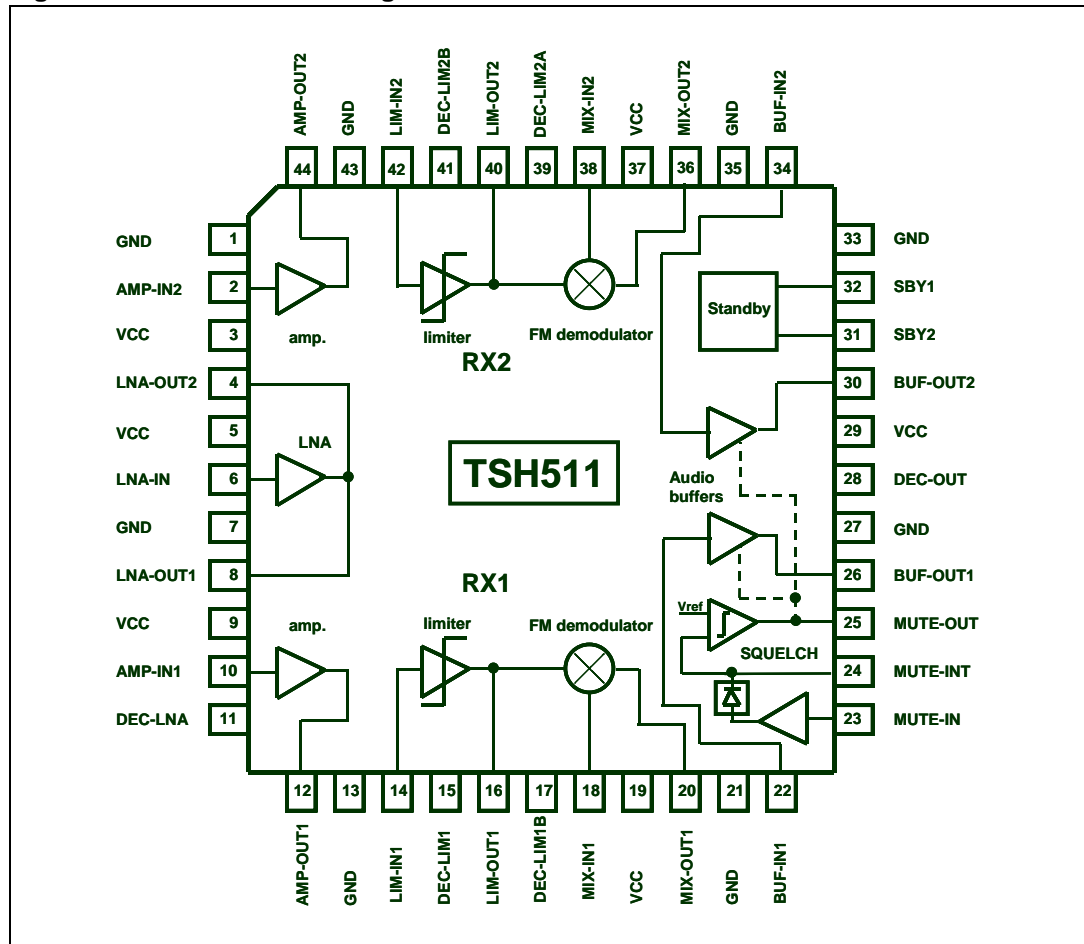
AMP-OUT2 GND LIM-IN2 DEC-LIM2B LIM-OUT2 DEC-LIM2A MIX-IN2 VCC MIX-OUT2 GND BUF-IN2

44 43 42 41 40 39 38 37 36 35 34

GND 1
AMP-IN2 2
VCC 3
LNA-OUT2 4
VCC 5
LNA-IN 6
GND 7
LNA-OUT1 8
VCC 9
AMP-IN1 10
DEC-LNA 11

amp.
limiter
FM demodulator
Standby
RX2
LNA
TSH511
Audio buffers
RX1
amp.
limiter
FM demodulator
Vref
SQUELCH

33 GND
32 SBY1
31 SBY2
30 BUF-OUT2
29 VCC
28 DEC-OUT
27 GND
26 BUF-OUT1
25 MUTE-OUT
24 MUTE-INT
23 MUTE-IN

12 13 14 15 16 17 18 19 20 21 22

AMP-OUT1 GND LIM-IN1 DEC-LIM1 LIM-OUT1 DEC-LIM1B MIX-IN1 VCC MIX-OUT1 GND BUF-IN1